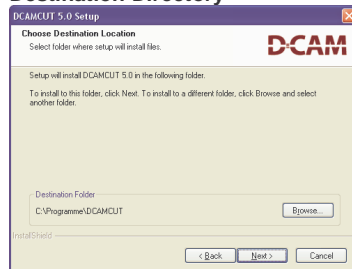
Destination Directory

DCAMCUT 5.0 Setup

Choose Destination Location
Select folder where setup will install files.

D-CAM

Setup will install DCAMCUT 5.0 in the following folder.

To install to this folder, click Next. To install to a different folder, click Browse and select another folder.

Destination Folder
C:\Programme\DCAMCUT

Browse...

InstallShield

< Back
Next >
Cancel